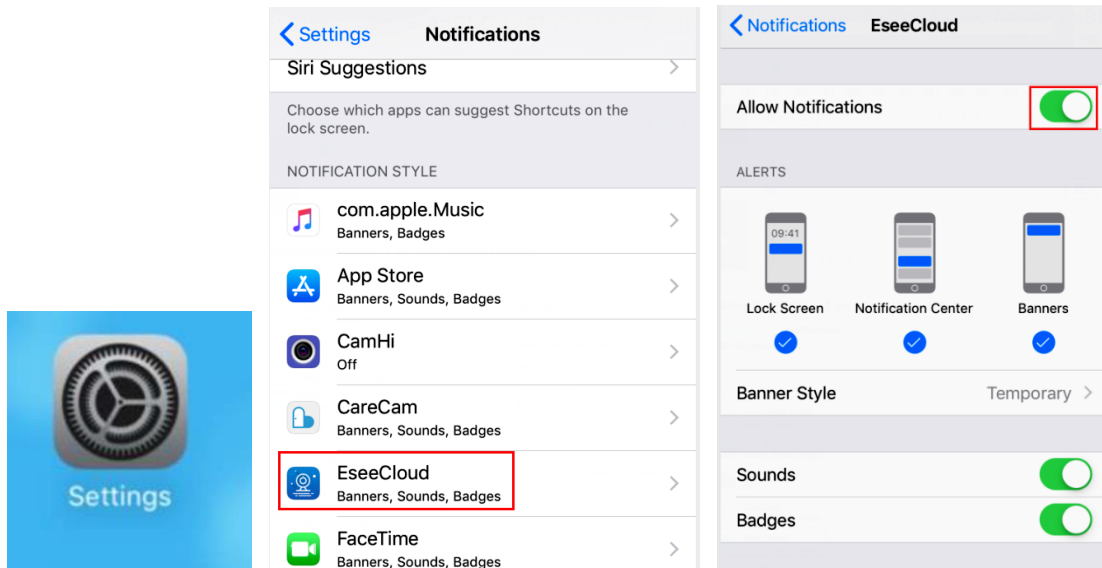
Settings

Settings Notifications

Siri Suggestions

Choose which apps can suggest Shortcuts on the lock screen.

NOTIFICATION STYLE

com.apple.Music
Banners, Badges

App Store
Banners, Sounds, Badges

CamHi
Off

CareCam
Banners, Sounds, Badges

EseeCloud
Banners, Sounds, Badges

FaceTime
Banners, Sounds, Badges

Notifications EseeCloud

Allow Notifications

ALERTS

09:41

Lock Screen

Notification Center

Banners

Banner Style Temporary

Sounds

Badges